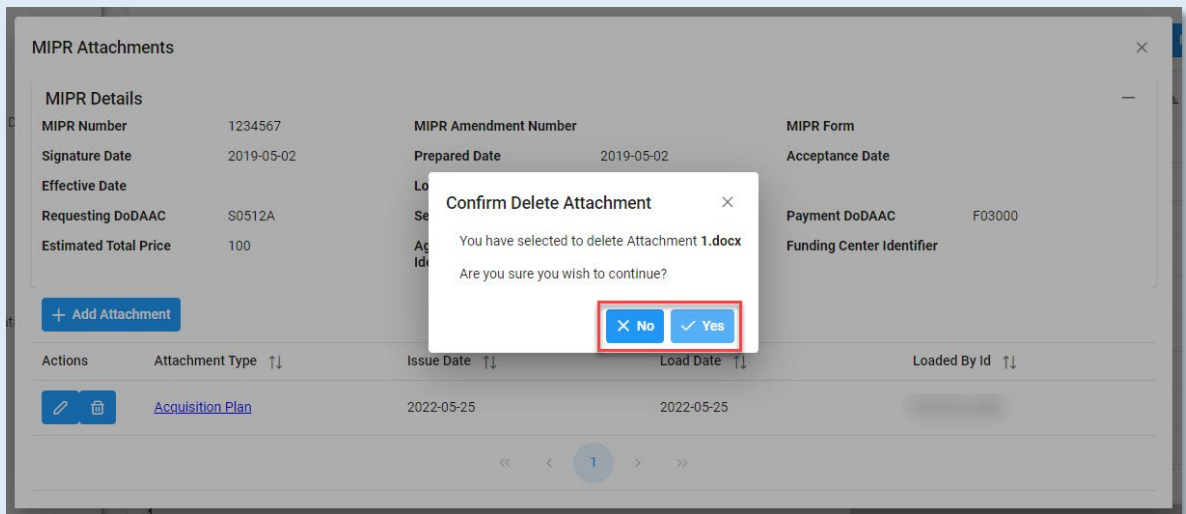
MIPR Attachments

×

MIPR Details

—

MIPR Number 1234567
MIPR Amendment Number
MIPR Form
Signature Date 2019-05-02
Prepared Date 2019-05-02
Acceptance Date
Effective Date
Lo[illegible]
Requesting DoDAAC S0512A
Se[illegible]
Payment DoDAAC F03000
Estimated Total Price 100
Ag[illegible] Id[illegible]
Funding Center Identifier

Confirm Delete Attachment ×

You have selected to delete Attachment **1.docx**

Are you sure you wish to continue?

× No ✓ Yes

+ Add Attachment

| Actions | Attachment Type ↑↓ | Issue Date ↑↓ | Load Date ↑↓ | Loaded By Id ↑↓ |
|---|---|---|---|---|
| | Acquisition Plan | 2022-05-25 | 2022-05-25 | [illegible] |

« ‹ 1 › »